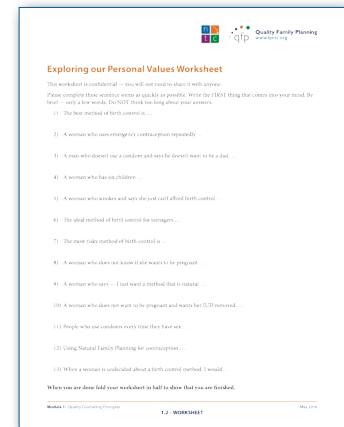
Quality Family Planning
www.fpntc.org

Exploring our Personal Values Worksheet

This worksheet is confidential — you will not need to share it with anyone.

Please complete these sentence stems as quickly as possible. Write the FIRST thing that comes into your mind. Be brief — only a few words. Do NOT think too long about your answers.

1) The best method of birth control is ...

2) A woman who uses emergency contraception repeatedly ...

3) A man who doesn't use a condom and says he doesn't want to be a dad ...

4) A woman who has six children ...

5) A woman who smokes and says she just can't afford birth control ...

6) The ideal method of birth control for teenagers ...

7) The most risky method of birth control is ...

8) A woman who does not know if she wants to be pregnant ...

9) A woman who says — I just want a method that is natural ...

10) A woman who does not want to be pregnant and wants her IUD removed ...

11) People who use condoms every time they have sex ...

12) Using Natural Family Planning for contraception ...

13) When a woman is undecided about a birth control method, I would ...

When you are done fold your worksheet in half to show that you are finished.

Module 1: Quality Counseling Principles
1.2 · WORKSHEET
May 2016